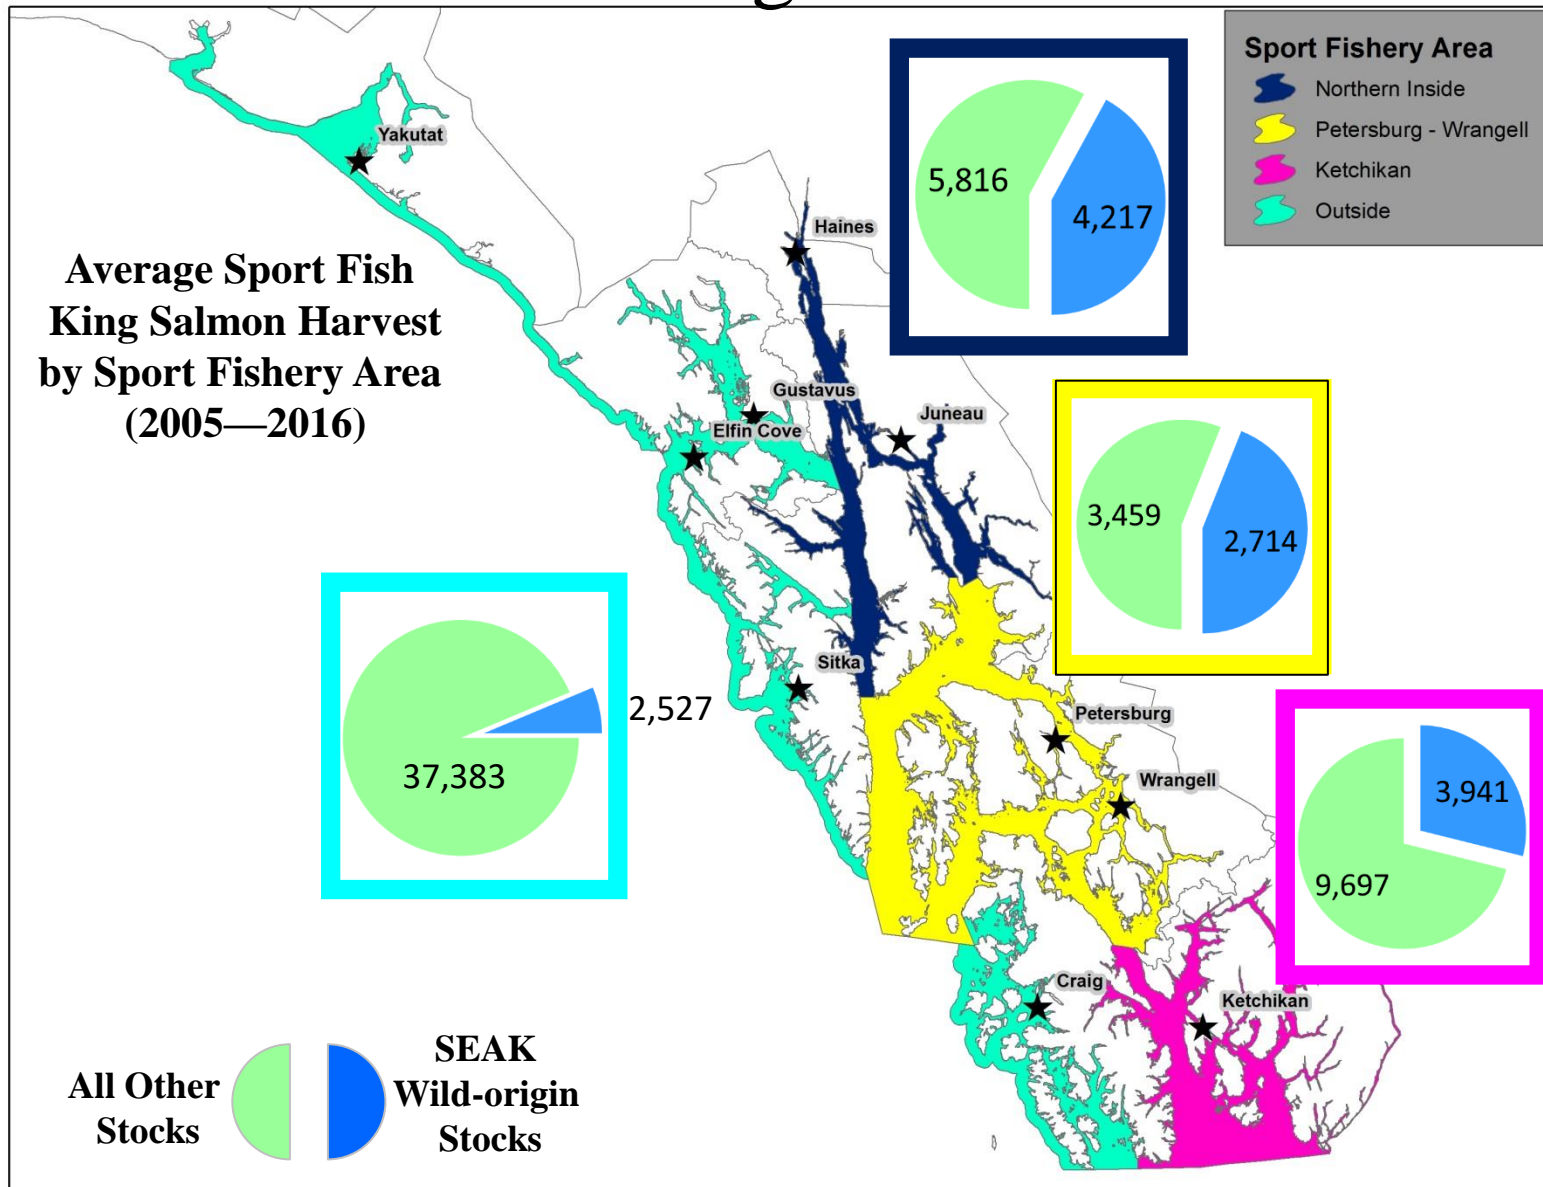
Average Sport Fish King Salmon Harvest by Sport Fishery Area (2005—2016)

Sport Fishery Area
Northern Inside
Petersburg - Wrangell
Ketchikan
Outside

5,816
4,217

Yakutat
Haines
Gustavus
Elfin Cove
Juneau

3,459
2,714

37,383
2,527

Sitka
Petersburg
Wrangell

3,941
9,697

Craig
Ketchikan

All Other Stocks
SEAK Wild-origin Stocks